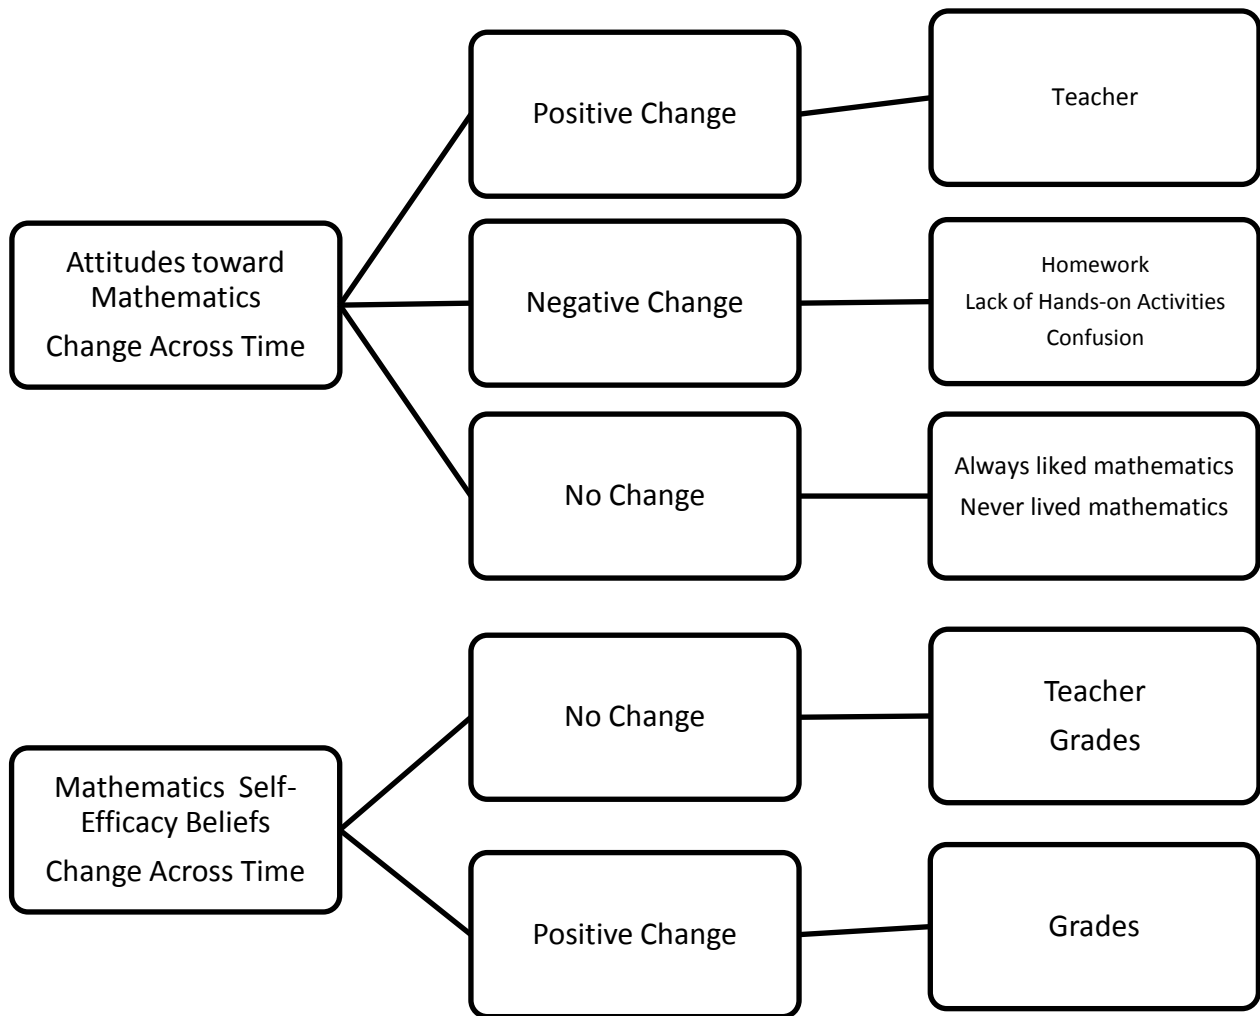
Attitudes toward Mathematics
Change Across Time

Positive Change

Teacher

Negative Change

Homework
Lack of Hands-on Activities
Confusion

No Change

Always liked mathematics
Never lived mathematics

Mathematics Self-Efficacy Beliefs
Change Across Time

No Change

Teacher
Grades

Positive Change

Grades